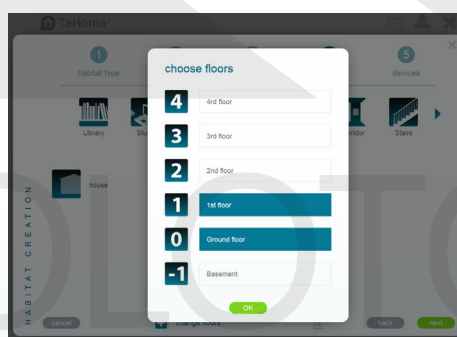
TaHoma

1
habitat type

5
devices

Library
Stu
rridor
Stairs

house

HABITAT CREATION

choose floors

4
4rd floor

3
3rd floor

2
2nd floor

1
1st floor

0
Ground floor

-1
Basement

OK

cancel

change floors

back

next